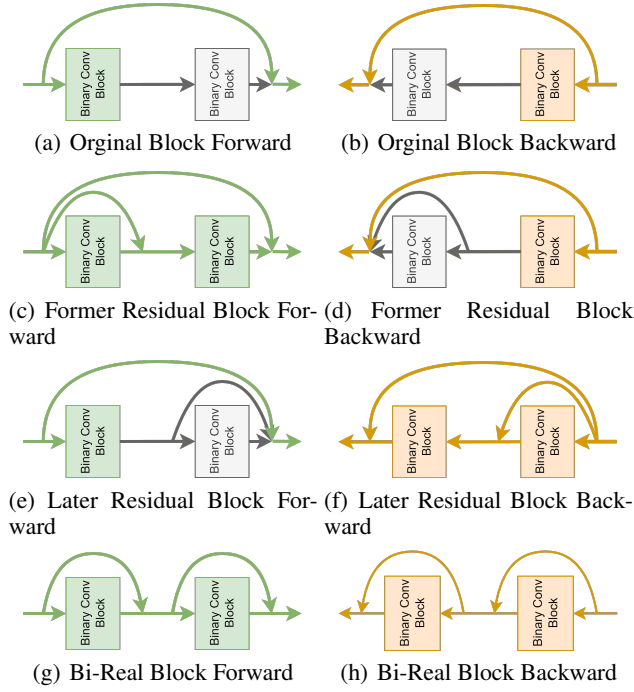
Binary Conv Block

Binary Conv Block

(a) Orginal Block Forward

Binary Conv Block

Binary Conv Block

(b) Orginal Block Backward

Binary Conv Block

Binary Conv Block

(c) Former Residual Block Forward

Binary Conv Block

Binary Conv Block

(d) Former Residual Block Backward

Binary Conv Block

Binary Conv Block

(e) Later Residual Block Forward

Binary Conv Block

Binary Conv Block

(f) Later Residual Block Backward

Binary Conv Block

Binary Conv Block

(g) Bi-Real Block Forward

Binary Conv Block

Binary Conv Block

(h) Bi-Real Block Backward